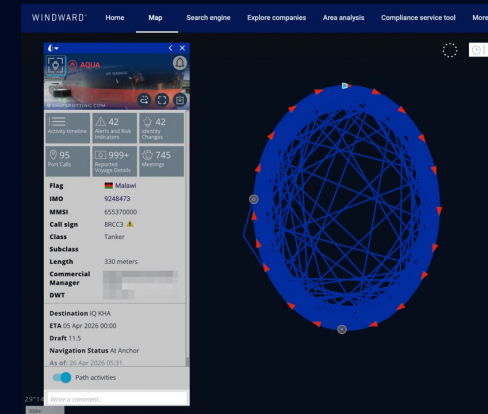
WINDWARD Home Map Search engine Explore companies Area analysis Compliance service tool More

AQUA

© SHIPSPOTTING.COM

Activity timeline

42
Alerts and Risk Indicators

42
Identity Changes

95
Port Calls

999+
Reported Voyage Details

745
Meetings

Flag Malawi
IMO 9248473
MMSI 655370000
Call sign 8RCC3
Class Tanker
Subclass
Length 330 meters
Commercial Manager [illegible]
DWT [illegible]

Destination IQ KHA
ETA 05 Apr 2026 00:00
Draft 11.5
Navigation Status At Anchor
As of: 26 Apr 2026 05:31

Path activities

Write a comment...

29°14'
300m